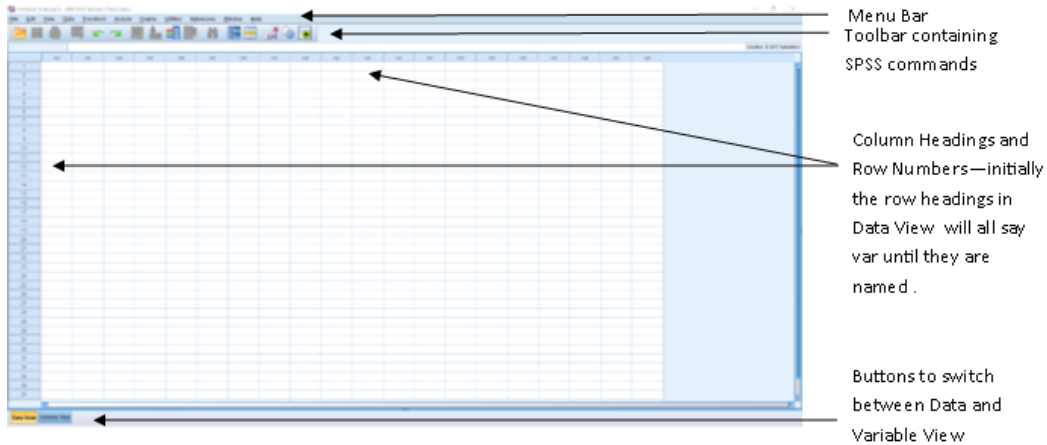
Menu Bar

Toolbar containing SPSS commands

Column Headings and Row Numbers—initially the row headings in Data View will all say var until they are named .

Buttons to switch between Data and Variable View